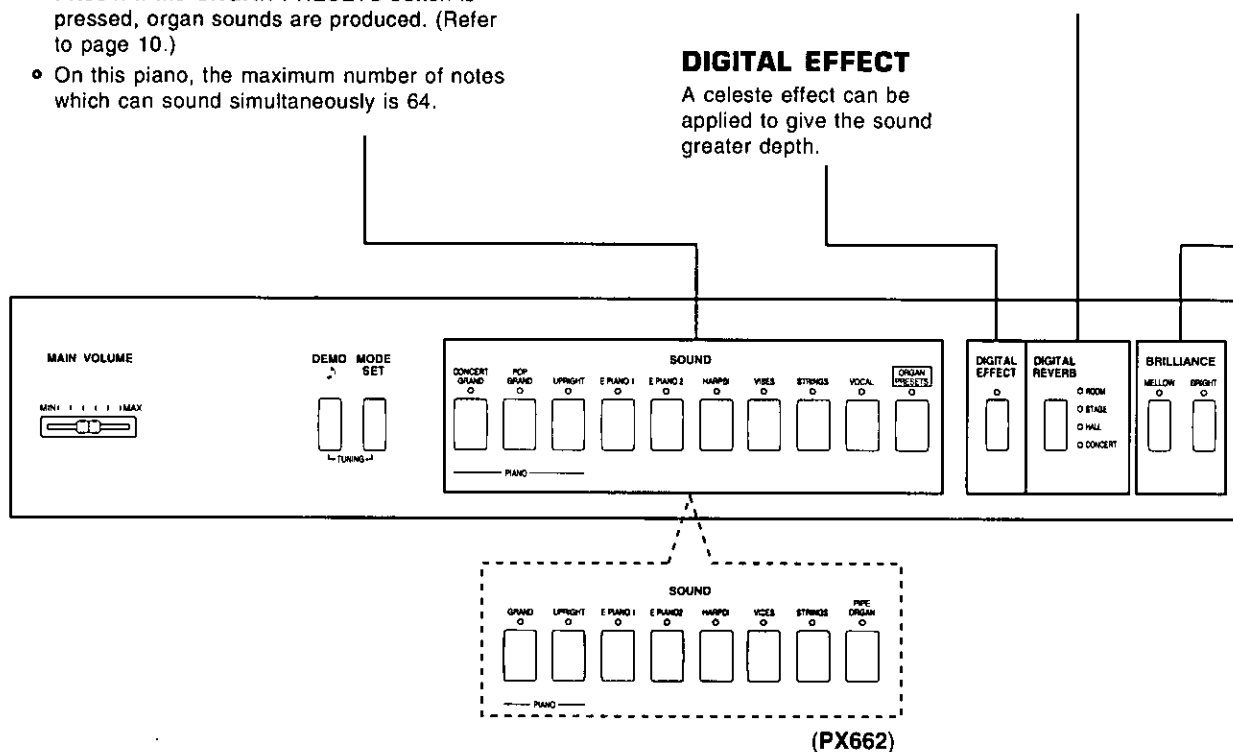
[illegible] pressed, organ sounds are produced. (Refer to page 10.)

• On this piano, the maximum number of notes which can sound simultaneously is 64.

DIGITAL EFFECT
A celeste effect can be applied to give the sound greater depth.

MAIN VOLUME
MIN MAX

DEMO ♪ MODE SET
TUNING

SOUND
CONCERT GRAND POP GRAND UPRIGHT E.PIANO 1 E.PIANO 2 HARPSI VIBES STRINGS VOCAL ORGAN PRESETS
PIANO

DIGITAL EFFECT

DIGITAL REVERB
ROOM STAGE HALL CONCERT

BRILLIANCE
MELLOW BRIGHT

SOUND
GRAND UPRIGHT E.PIANO 1 E.PIANO2 HARPSI VOICES STRINGS PIPE ORGAN
PIANO

(PX662)